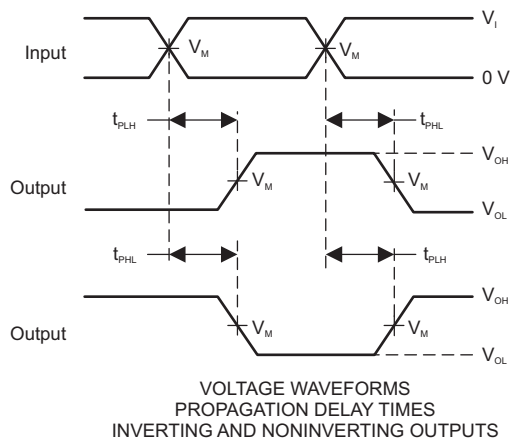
$V_I$
Input
$V_M$
$V_M$
0 V
$t_{PLH}$
$t_{PHL}$
$V_{OH}$
Output
$V_M$
$V_M$
$V_{OL}$
$t_{PHL}$
$t_{PLH}$
$V_{OH}$
Output
$V_M$
$V_M$
$V_{OL}$

VOLTAGE WAVEFORMS
PROPAGATION DELAY TIMES
INVERTING AND NONINVERTING OUTPUTS